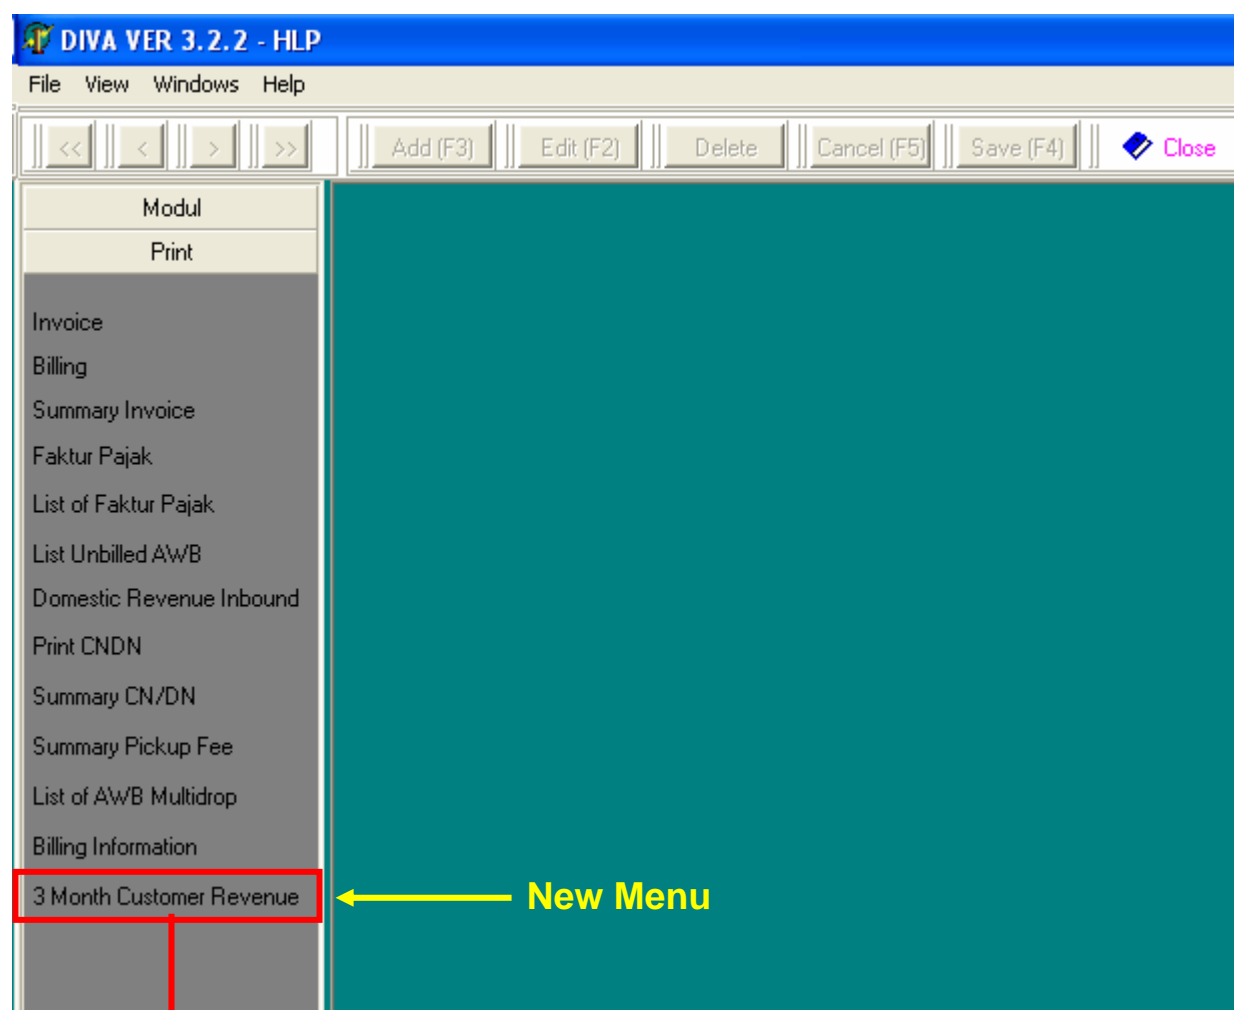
DIVA VER 3.2.2 - HLP

File View Windows Help

<< < > >> Add (F3) Edit (F2) Delete Cancel (F5) Save (F4) Close

Modul

Print

Invoice

Billing

Summary Invoice

Faktur Pajak

List of Faktur Pajak

List Unbilled AWB

Domestic Revenue Inbound

Print CNDN

Summary CN/DN

Summary Pickup Fee

List of AWB Multidrop

Billing Information

3 Month Customer Revenue

New Menu